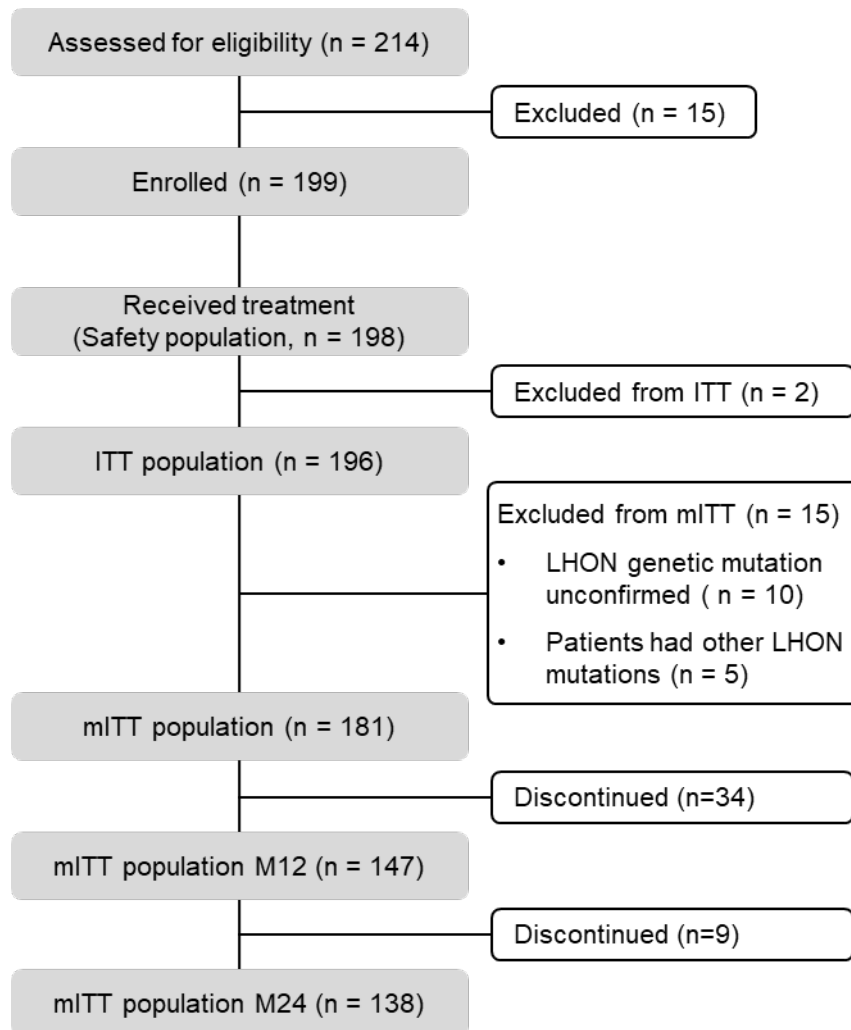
Assessed for eligibility (n = 214)

Excluded (n = 15)

Enrolled (n = 199)

Received treatment (Safety population, n = 198)

Excluded from ITT (n = 2)

ITT population (n = 196)

Excluded from mITT (n = 15)
• LHON genetic mutation unconfirmed ( n = 10)
• Patients had other LHON mutations (n = 5)

mITT population (n = 181)

Discontinued (n=34)

mITT population M12 (n = 147)

Discontinued (n=9)

mITT population M24 (n = 138)